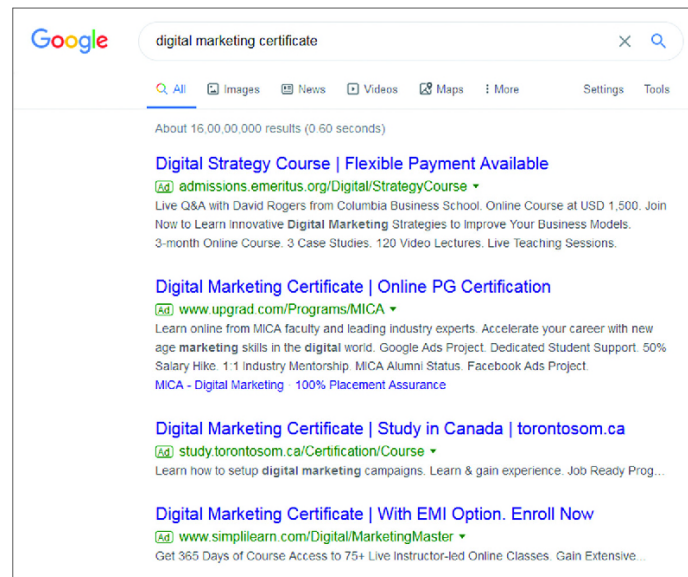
Google

digital marketing certificate

All Images News Videos Maps More Settings Tools

About 16,00,00,000 results (0.60 seconds)

Digital Strategy Course | Flexible Payment Available
Ad admissions.emeritus.org/Digital/StrategyCourse
Live Q&A with David Rogers from Columbia Business School. Online Course at USD 1,500. Join Now to Learn Innovative Digital Marketing Strategies to Improve Your Business Models. 3-month Online Course. 3 Case Studies. 120 Video Lectures. Live Teaching Sessions.

Digital Marketing Certificate | Online PG Certification
Ad www.upgrad.com/Programs/MICA
Learn online from MICA faculty and leading industry experts. Accelerate your career with new age marketing skills in the digital world. Google Ads Project. Dedicated Student Support. 50% Salary Hike. 1:1 Industry Mentorship. MICA Alumni Status. Facebook Ads Project.
MICA - Digital Marketing · 100% Placement Assurance

Digital Marketing Certificate | Study in Canada | torontosom.ca
Ad study.torontosom.ca/Certification/Course
Learn how to setup digital marketing campaigns. Learn & gain experience. Job Ready Prog...

Digital Marketing Certificate | With EMI Option. Enroll Now
Ad www.simplilearn.com/Digital/MarketingMaster
Get 365 Days of Course Access to 75+ Live Instructor-led Online Classes. Gain Extensive...